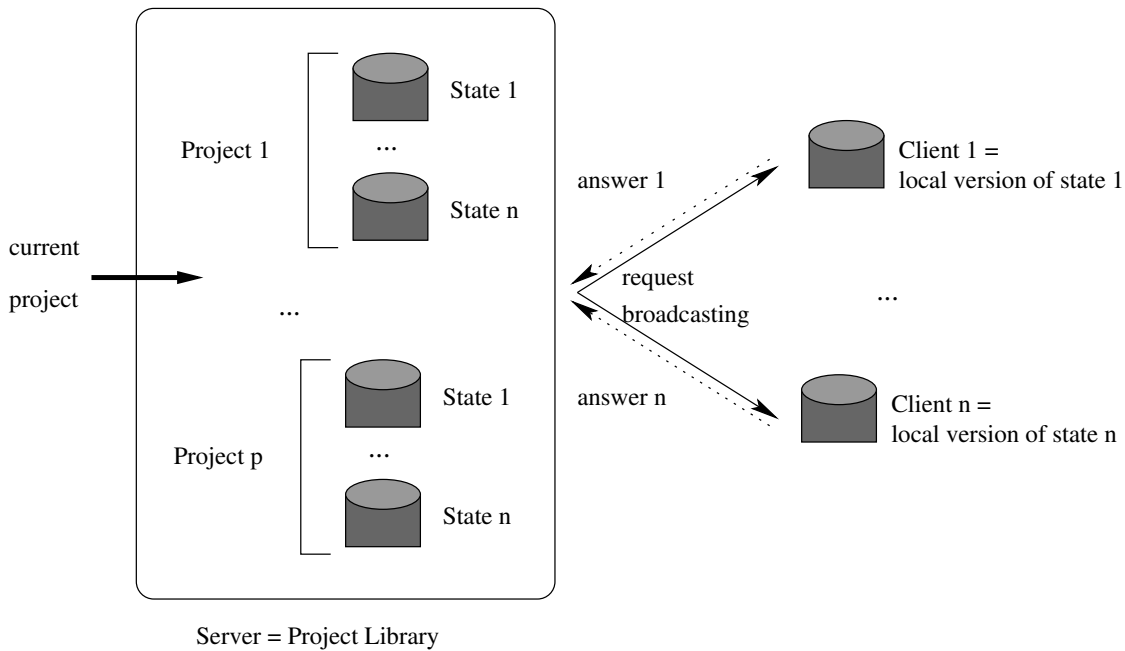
current
project

State 1
Project 1
...
State n

...

State 1
Project p
...
State n

Server = Project Library

answer 1

request
broadcasting

answer n

Client 1 =
local version of state 1

...

Client n =
local version of state n